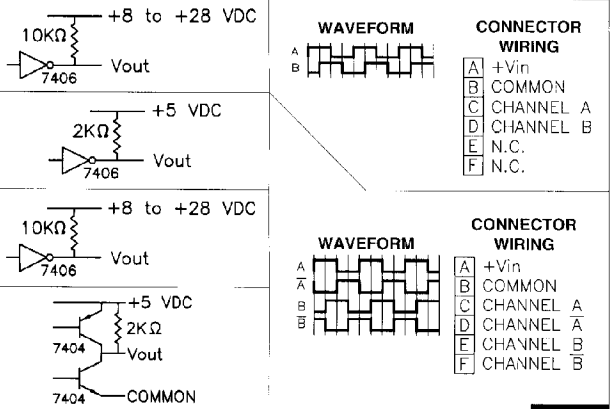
10KΩ
+8 to +28 VDC
7406
Vout

2KΩ
+5 VDC
7406
Vout

10KΩ
+8 to +28 VDC
7406
Vout

+5 VDC
2KΩ
7404
Vout
7404
COMMON

WAVEFORM
A
B

CONNECTOR WIRING
A +Vin
B COMMON
C CHANNEL A
D CHANNEL B
E N.C.
F N.C.

WAVEFORM
A
$\overline{A}$
B
$\overline{B}$

CONNECTOR WIRING
A +Vin
B COMMON
C CHANNEL A
D CHANNEL $\overline{A}$
E CHANNEL B
F CHANNEL $\overline{B}$